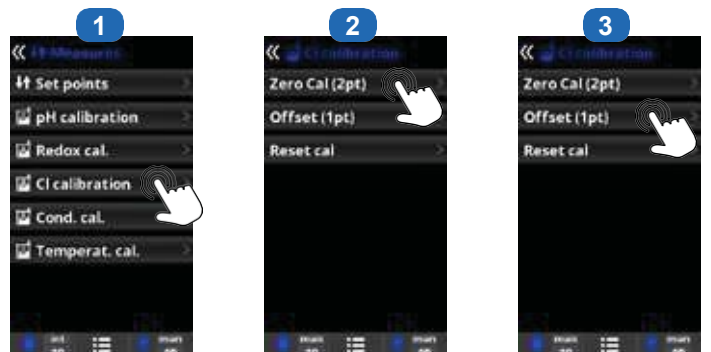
1

« Measures

Set points

pH calibration

Redox cal.

Cl calibration

Cond. cal.

Temperat. cal.

2

« Cl calibration

Zero Cal (2pt)

Offset (1pt)

Reset cal

3

« Cl calibration

Zero Cal (2pt)

Offset (1pt)

Reset cal